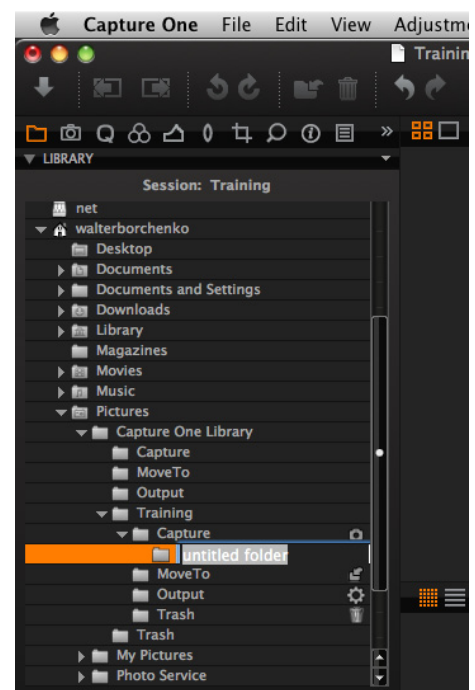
Capture One File Edit View Adjustm

Trainin

LIBRARY

Session: Training

net
walterborchenko
Desktop
Documents
Documents and Settings
Downloads
Library
Magazines
Movies
Music
Pictures
Capture One Library
Capture
MoveTo
Output
Training
Capture
untitled folder
MoveTo
Output
Trash
Trash
My Pictures
Photo Service